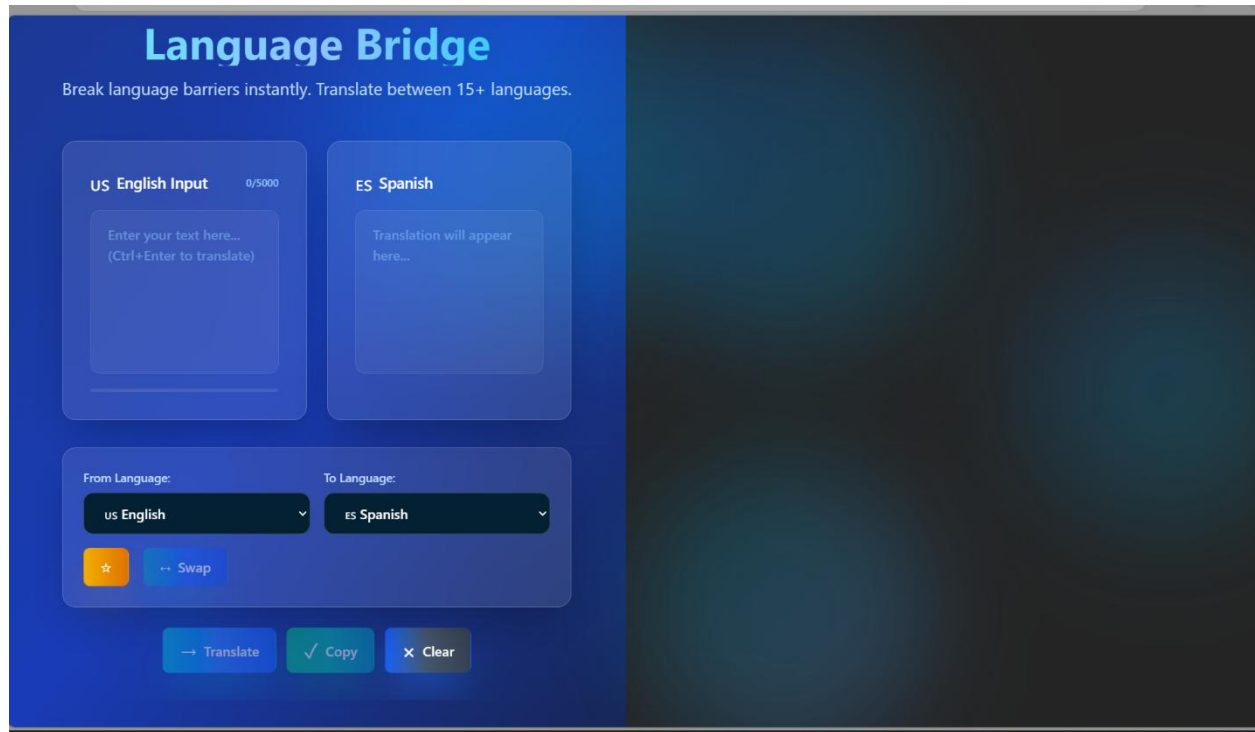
Language Bridge

Break language barriers instantly. Translate between 15+ languages.

US English Input 0/5000

Enter your text here... (Ctrl+Enter to translate)

ES Spanish

Translation will appear here...

From Language:

US English

To Language:

ES Spanish

☆

↔ Swap

→ Translate

✓ Copy

✕ Clear